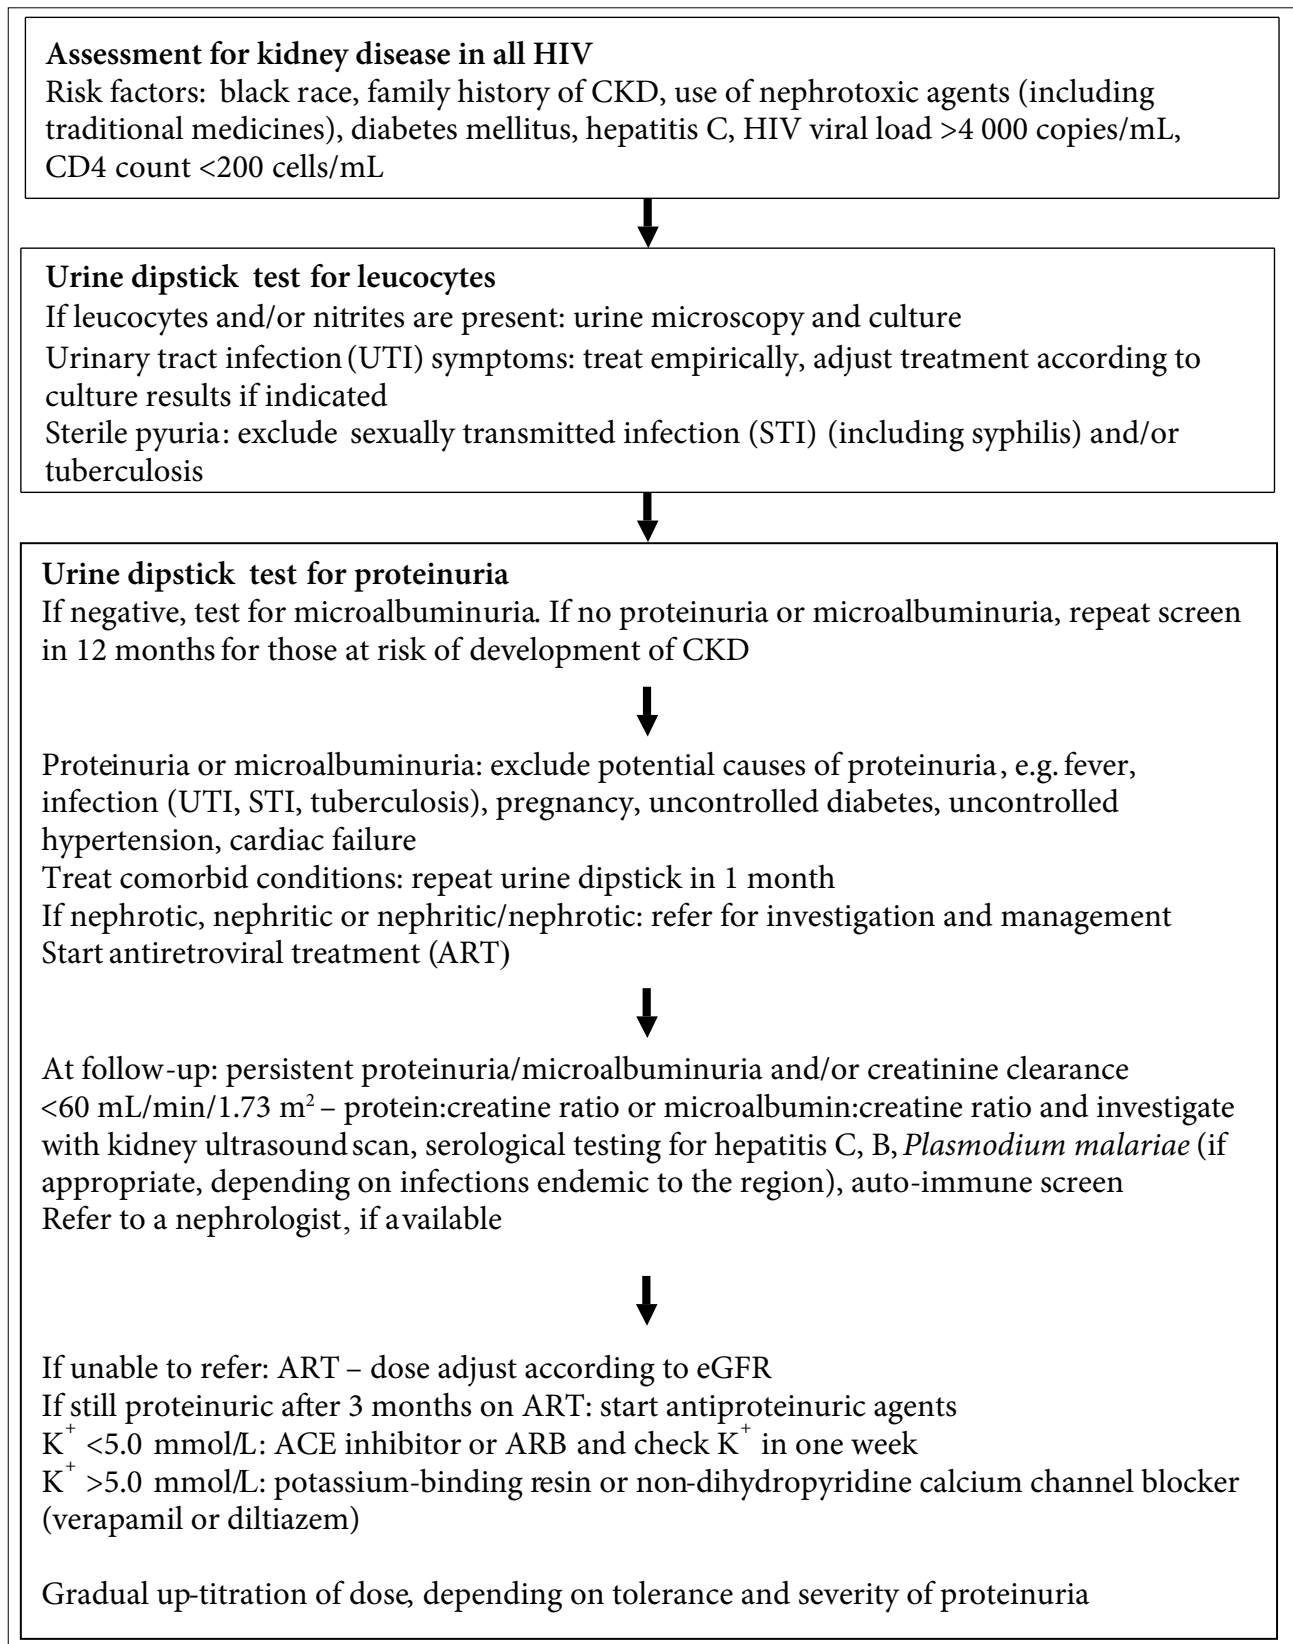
**Assessment for kidney disease in all HIV**
Risk factors: black race, family history of CKD, use of nephrotoxic agents (including traditional medicines), diabetes mellitus, hepatitis C, HIV viral load >4 000 copies/mL, CD4 count <200 cells/mL

**Urine dipstick test for leucocytes**
If leucocytes and/or nitrites are present: urine microscopy and culture
Urinary tract infection (UTI) symptoms: treat empirically, adjust treatment according to culture results if indicated
Sterile pyuria: exclude sexually transmitted infection (STI) (including syphilis) and/or tuberculosis

**Urine dipstick test for proteinuria**
If negative, test for microalbuminuria. If no proteinuria or microalbuminuria, repeat screen in 12 months for those at risk of development of CKD

Proteinuria or microalbuminuria: exclude potential causes of proteinuria, e.g. fever, infection (UTI, STI, tuberculosis), pregnancy, uncontrolled diabetes, uncontrolled hypertension, cardiac failure
Treat comorbid conditions: repeat urine dipstick in 1 month
If nephrotic, nephritic or nephritic/nephrotic: refer for investigation and management
Start antiretroviral treatment (ART)

At follow-up: persistent proteinuria/microalbuminuria and/or creatinine clearance <60 mL/min/1.73 $m^2$ – protein:creatine ratio or microalbumin:creatine ratio and investigate with kidney ultrasound scan, serological testing for hepatitis C, B, *Plasmodium malariae* (if appropriate, depending on infections endemic to the region), auto-immune screen
Refer to a nephrologist, if available

If unable to refer: ART – dose adjust according to eGFR
If still proteinuric after 3 months on ART: start antiproteinuric agents
$K^+$ <5.0 mmol/L: ACE inhibitor or ARB and check $K^+$ in one week
$K^+$ >5.0 mmol/L: potassium-binding resin or non-dihydropyridine calcium channel blocker (verapamil or diltiazem)

Gradual up-titration of dose, depending on tolerance and severity of proteinuria